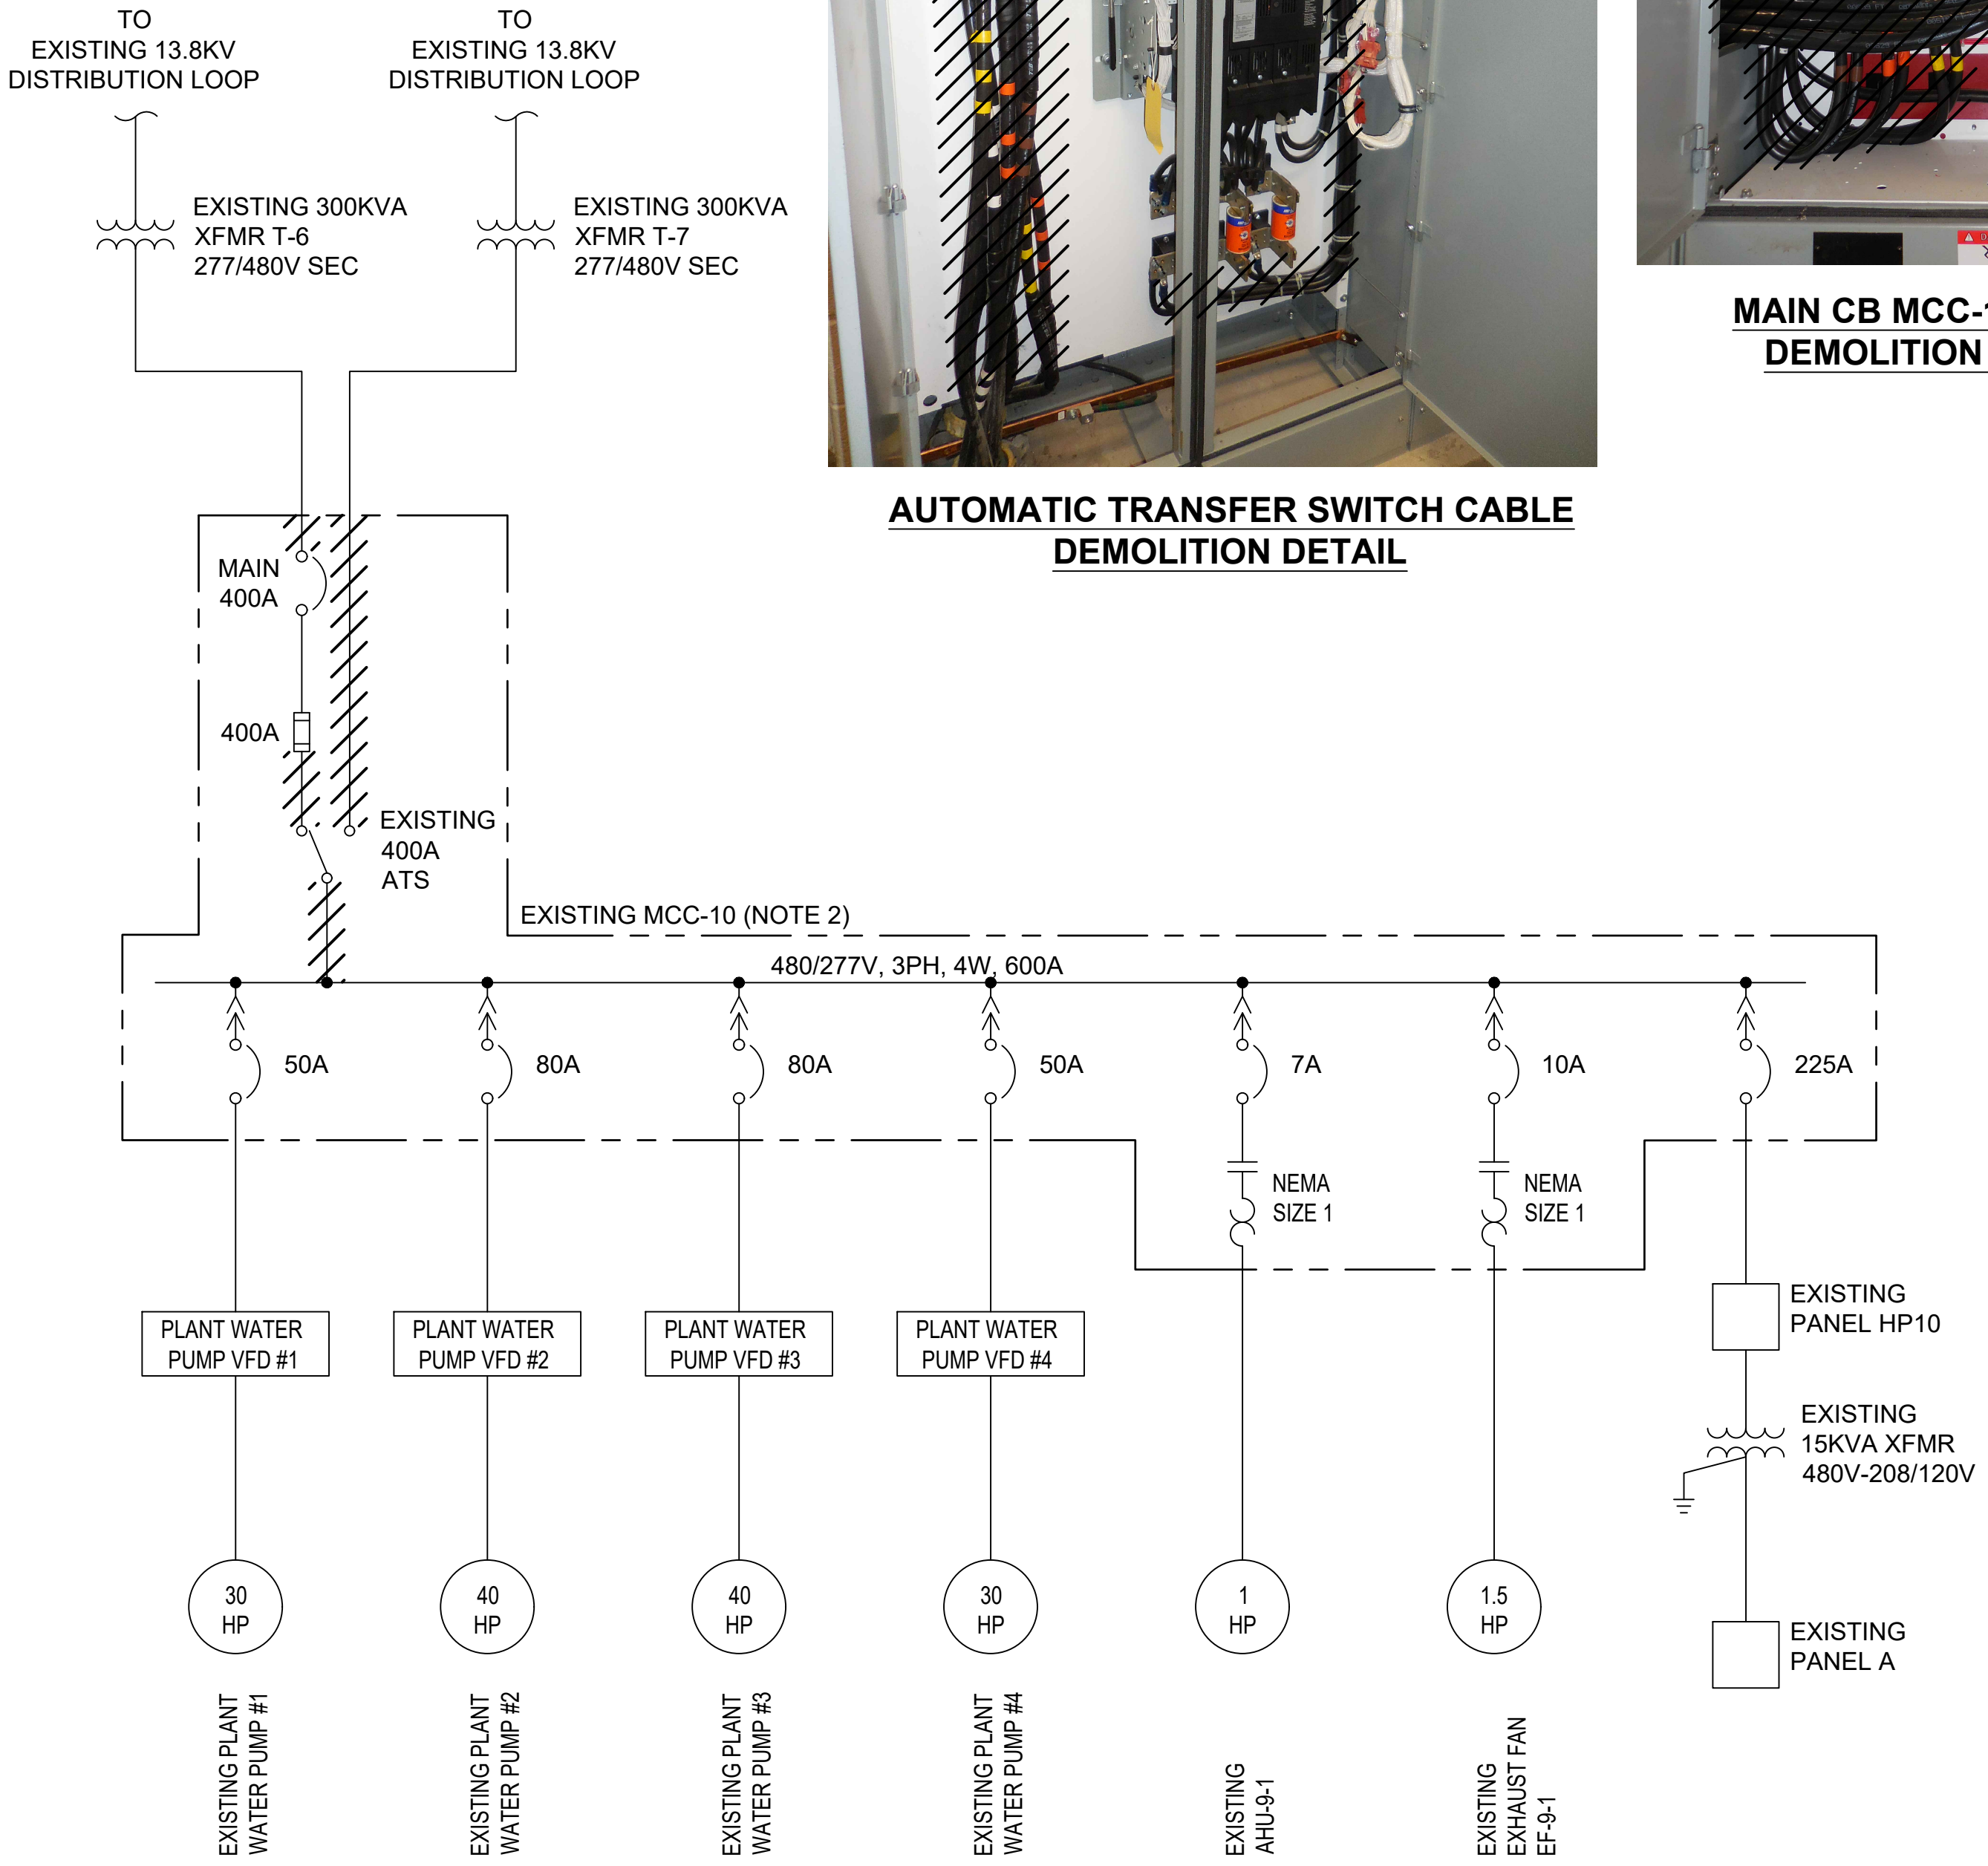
TO
EXISTING 13.8KV
DISTRIBUTION LOOP

TO
EXISTING 13.8KV
DISTRIBUTION LOOP

EXISTING 300KVA
XFMR T-6
277/480V SEC

EXISTING 300KVA
XFMR T-7
277/480V SEC

AUTOMATIC TRANSFER SWITCH CABLE
DEMOLITION DETAIL

MAIN CB MCC-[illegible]
DEMOLITION

MAIN
400A

400A

EXISTING
400A
ATS

EXISTING MCC-10 (NOTE 2)

480/277V, 3PH, 4W, 600A

50A

80A

80A

50A

7A

10A

225A

NEMA
SIZE 1

NEMA
SIZE 1

PLANT WATER
PUMP VFD #1

PLANT WATER
PUMP VFD #2

PLANT WATER
PUMP VFD #3

PLANT WATER
PUMP VFD #4

EXISTING
PANEL HP10

EXISTING
15KVA XFMR
480V-208/120V

30
HP

40
HP

40
HP

30
HP

1
HP

1.5
HP

EXISTING
PANEL A

EXISTING PLANT
WATER PUMP #1

EXISTING PLANT
WATER PUMP #2

EXISTING PLANT
WATER PUMP #3

EXISTING PLANT
WATER PUMP #4

EXISTING
AHU-9-1

EXISTING
EXHAUST FAN
EF-9-1